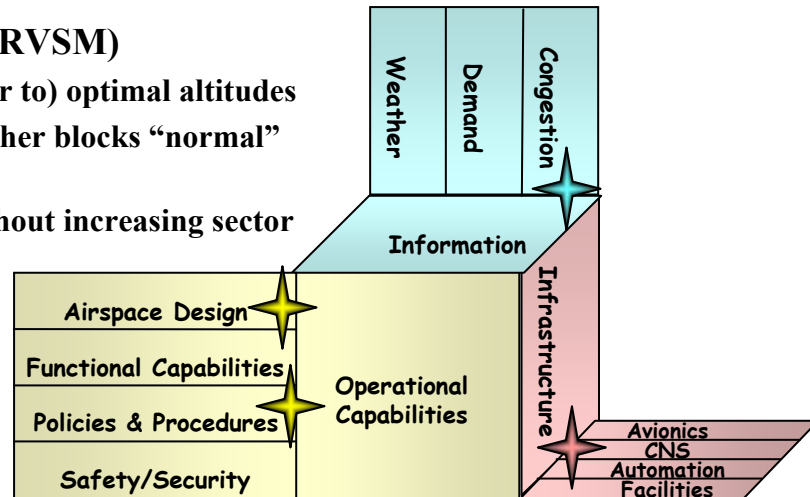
RVSM)

r to) optimal altitudes

her blocks "normal"

hout increasing sector

Weather

Demand

Congestion

Information

Airspace Design

Functional Capabilities

Policies & Procedures

Safety/Security

Operational Capabilities

Infrastructure

Avionics

CNS

Automation

Facilities